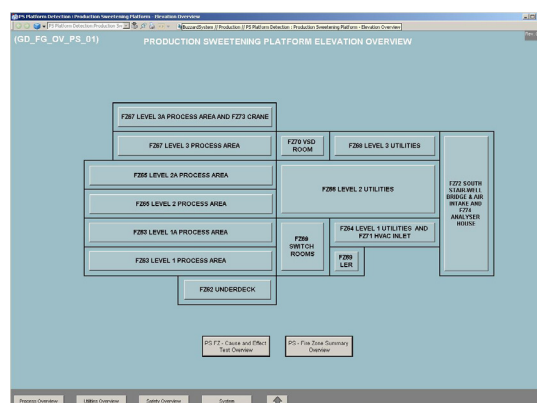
PS Platform Detection : Production Sweetening Platform - Elevation Overview
PS Platform Detection Production Sw
BuzzardSystem || Production || PS Platform Detection : Production Sweetening Platform - Elevation Overview

(GD_FG_OV_PS_01)
PRODUCTION SWEETENING PLATFORM ELEVATION OVERVIEW

FZ67 LEVEL 3A PROCESS AREA AND FZ73 CRANE

FZ67 LEVEL 3 PROCESS AREA

FZ70 VSD ROOM

FZ68 LEVEL 3 UTILITIES

FZ65 LEVEL 2A PROCESS AREA

FZ65 LEVEL 2 PROCESS AREA

FZ66 LEVEL 2 UTILITIES

FZ72 SOUTH STAIRWELL BRIDGE & AIR INTAKE AND FZ74 ANALYSER HOUSE

FZ63 LEVEL 1A PROCESS AREA

FZ69 SWITCH ROOMS

FZ64 LEVEL 1 UTILITIES AND FZ71 HVAC INLET

FZ63 LEVEL 1 PROCESS AREA

FZ69 LER

FZ62 UNDERDECK

PS F7 - Cause and Effect Test Overview

PS - Fire Zone Summary Overview

Process Overview
Utilities Overview
Safety Overview
System